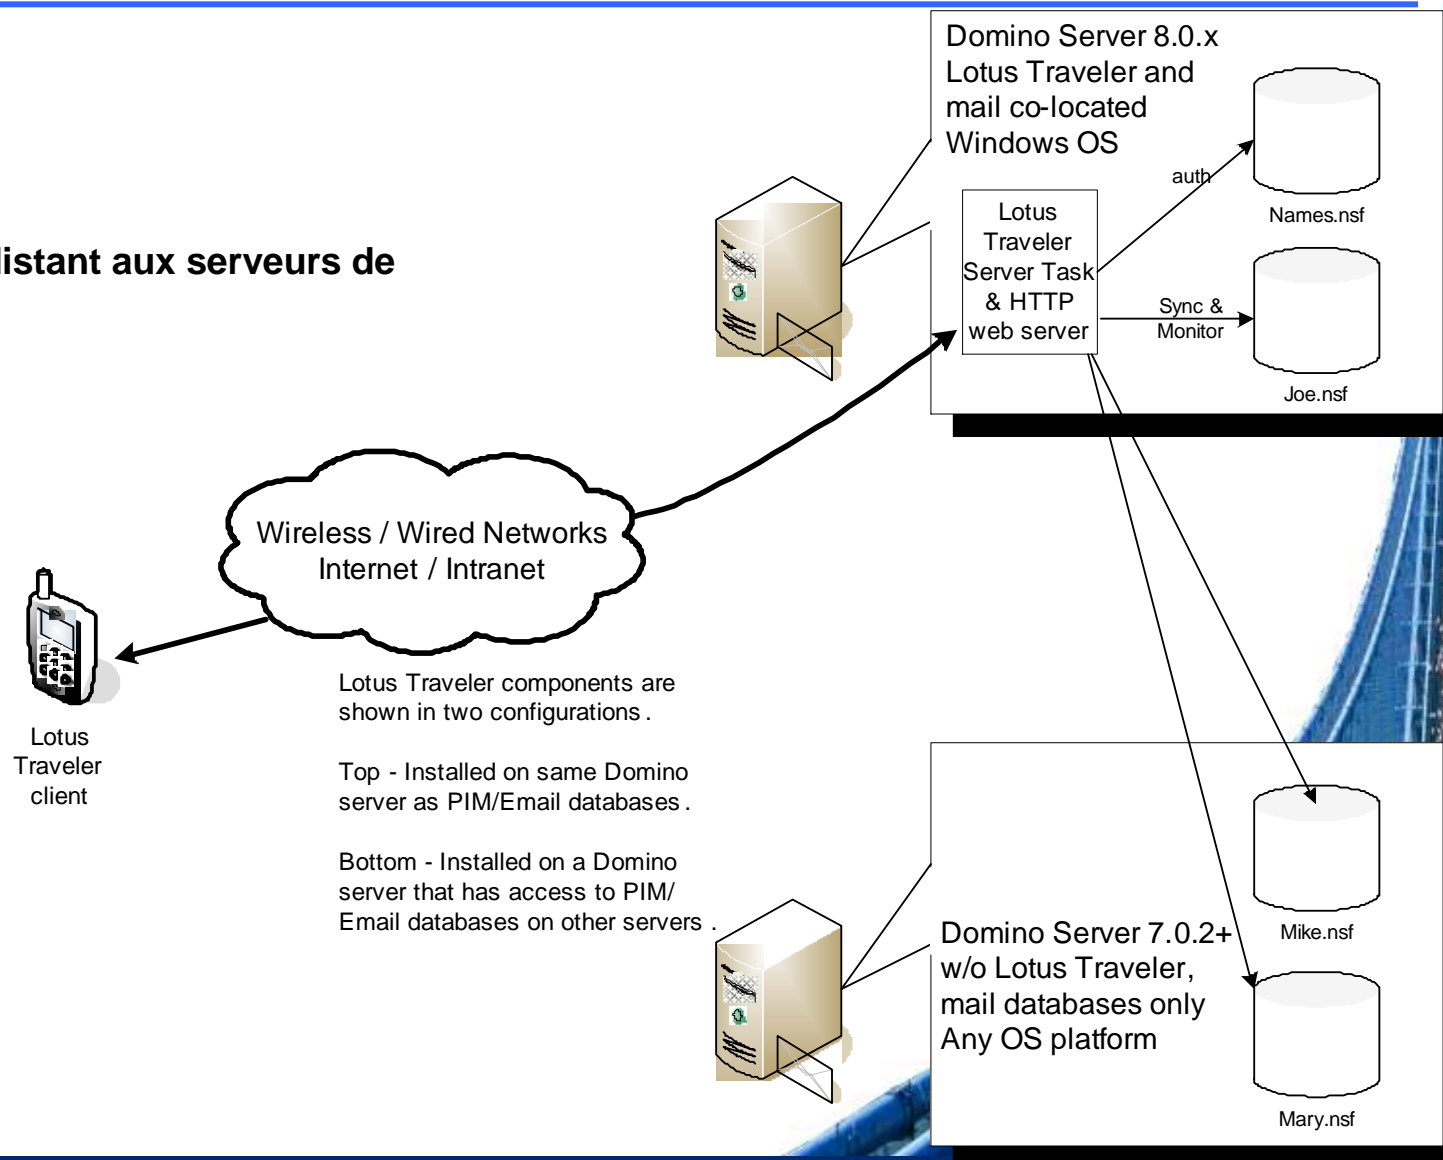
listant aux serveurs de

Domino Server 8.0.x
Lotus Traveler and
mail co-located
Windows OS

auth

Names.nsf

Lotus
Traveler
Server Task
& HTTP
web server

Sync &
Monitor

Joe.nsf

Wireless / Wired Networks
Internet / Intranet

Lotus
Traveler
client

Lotus Traveler components are shown in two configurations.

Top - Installed on same Domino server as PIM/Email databases.

Bottom - Installed on a Domino server that has access to PIM/ Email databases on other servers.

Mike.nsf

Domino Server 7.0.2+
w/o Lotus Traveler,
mail databases only
Any OS platform

Mary.nsf